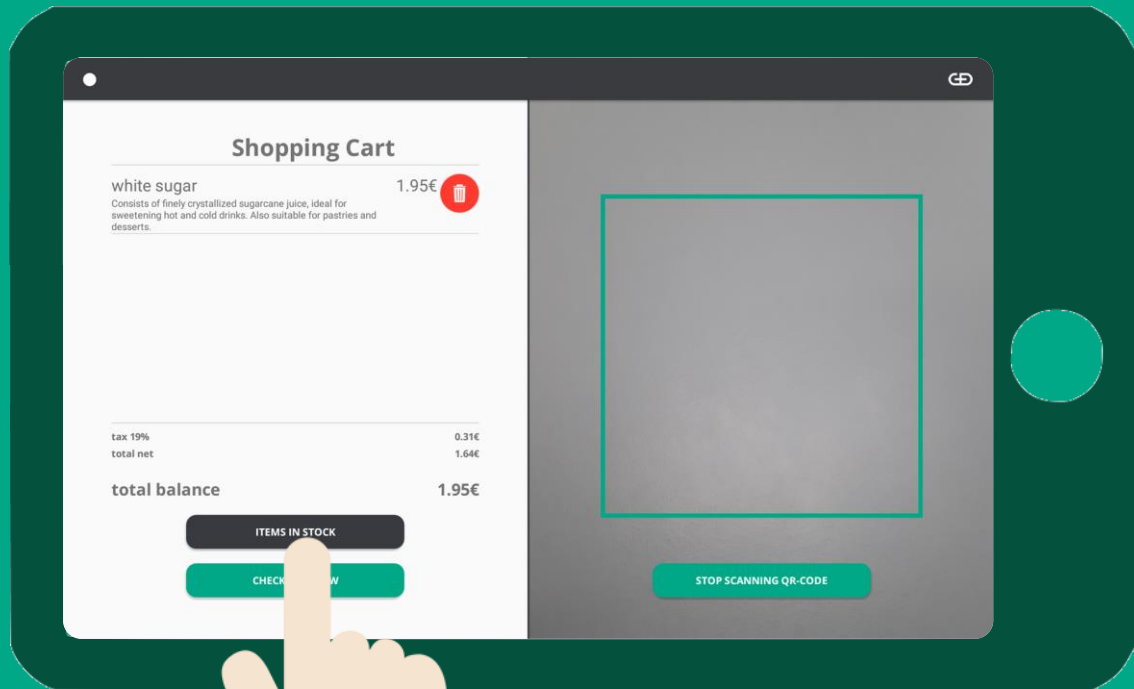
Shopping Cart

white sugar 1.95€

Consists of finely crystallized sugarcane juice, ideal for sweetening hot and cold drinks. Also suitable for pastries and desserts.

tax 19% 0.31€
total net 1.64€

total balance 1.95€

ITEMS IN STOCK

CHECK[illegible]W

STOP SCANNING QR-CODE